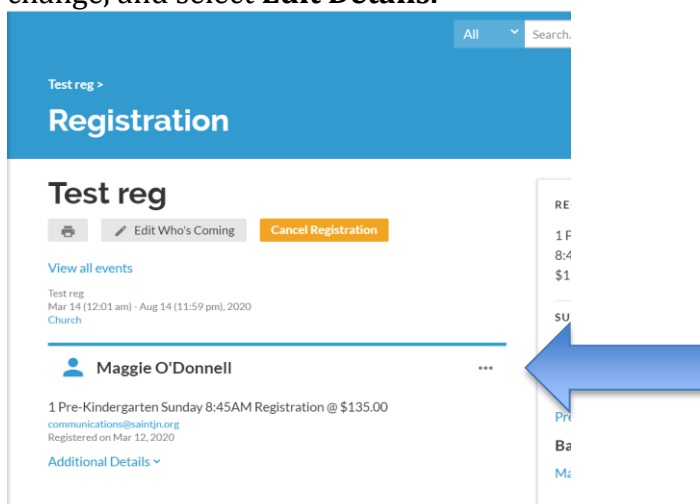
change, and select Edit Details.

All Search.

Test reg >

Registration

Test reg

Edit Who's Coming

Cancel Registration

View all events

Test reg
Mar 14 (12:01 am) - Aug 14 (11:59 pm), 2020
Church

Maggie O'Donnell

1 Pre-Kindergarten Sunday 8:45AM Registration @ $135.00
communications@saintjn.org
Registered on Mar 12, 2020

Additional Details

RE
1 P
8:4
$1

SU

Pr
Ba
Ma